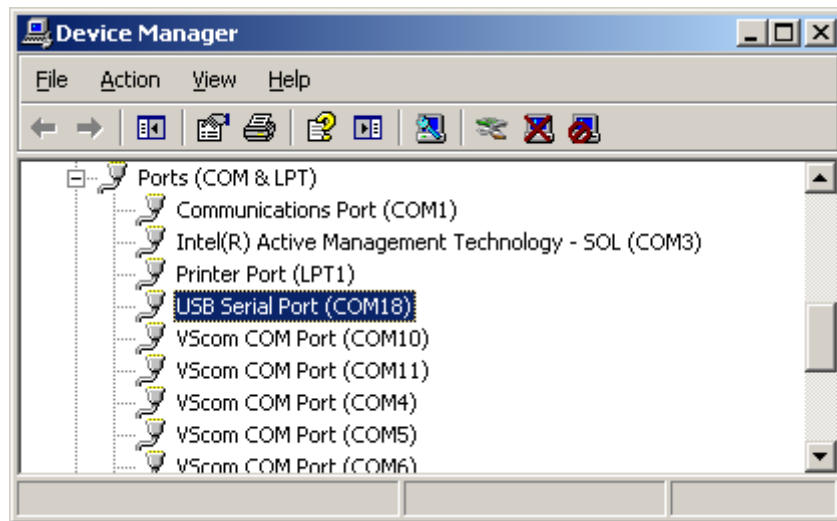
Device Manager

File Action View Help

Ports (COM & LPT)
Communications Port (COM1)
Intel(R) Active Management Technology - SOL (COM3)
Printer Port (LPT1)
USB Serial Port (COM18)
VScom COM Port (COM10)
VScom COM Port (COM11)
VScom COM Port (COM4)
VScom COM Port (COM5)
VScom COM Port (COM6)